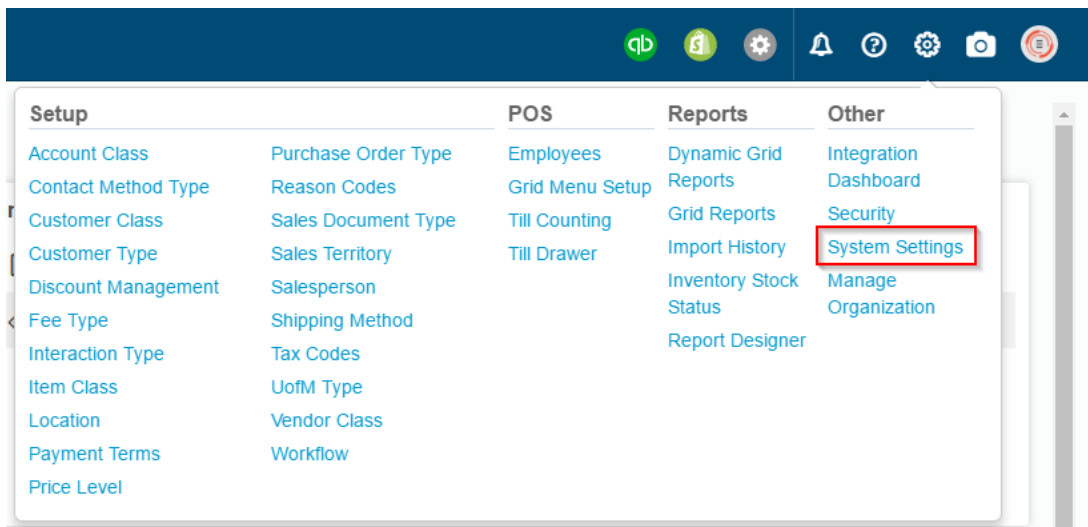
Setup

Account Class
Contact Method Type
Customer Class
Customer Type
Discount Management
Fee Type
Interaction Type
Item Class
Location
Payment Terms
Price Level

Purchase Order Type
Reason Codes
Sales Document Type
Sales Territory
Salesperson
Shipping Method
Tax Codes
UofM Type
Vendor Class
Workflow

POS

Employees
Grid Menu Setup
Till Counting
Till Drawer

Reports

Dynamic Grid Reports
Grid Reports
Import History
Inventory Stock Status
Report Designer

Other

Integration Dashboard
Security
System Settings
Manage Organization